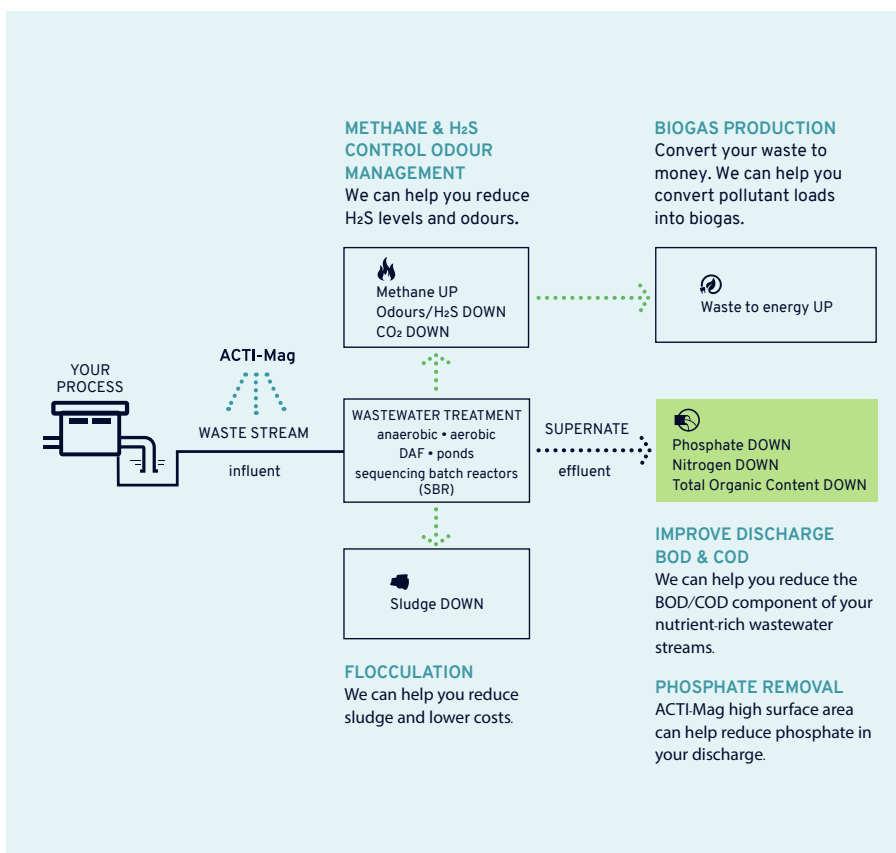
METHANE & $H_2S$ CONTROL ODOUR MANAGEMENT
We can help you reduce $H_2S$ levels and odours.

BIOGAS PRODUCTION
Convert your waste to money. We can help you convert pollutant loads into biogas.

Methane UP
Odours/$H_2S$ DOWN
$CO_2$ DOWN

Waste to energy UP

YOUR PROCESS

ACTI-Mag

WASTE STREAM

influent

WASTEWATER TREATMENT
anaerobic • aerobic
DAF • ponds
sequencing batch reactors (SBR)

SUPERNATE

effluent

Phosphate DOWN
Nitrogen DOWN
Total Organic Content DOWN

Sludge DOWN

IMPROVE DISCHARGE BOD & COD
We can help you reduce the BOD/COD component of your nutrient-rich wastewater streams.

FLOCCULATION
We can help you reduce sludge and lower costs.

PHOSPHATE REMOVAL
ACTI-Mag high surface area can help reduce phosphate in your discharge.